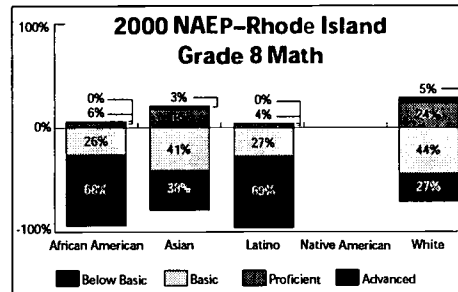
2000 NAEP–Rhode Island
Grade 8 Math

100%
0%
-100%

0%
6%
26%
68%

3%
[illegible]
41%
39%

0%
4%
27%
69%

5%
24%
44%
27%

African American
Asian
Latino
Native American
White

Below Basic
Basic
Proficient
Advanced